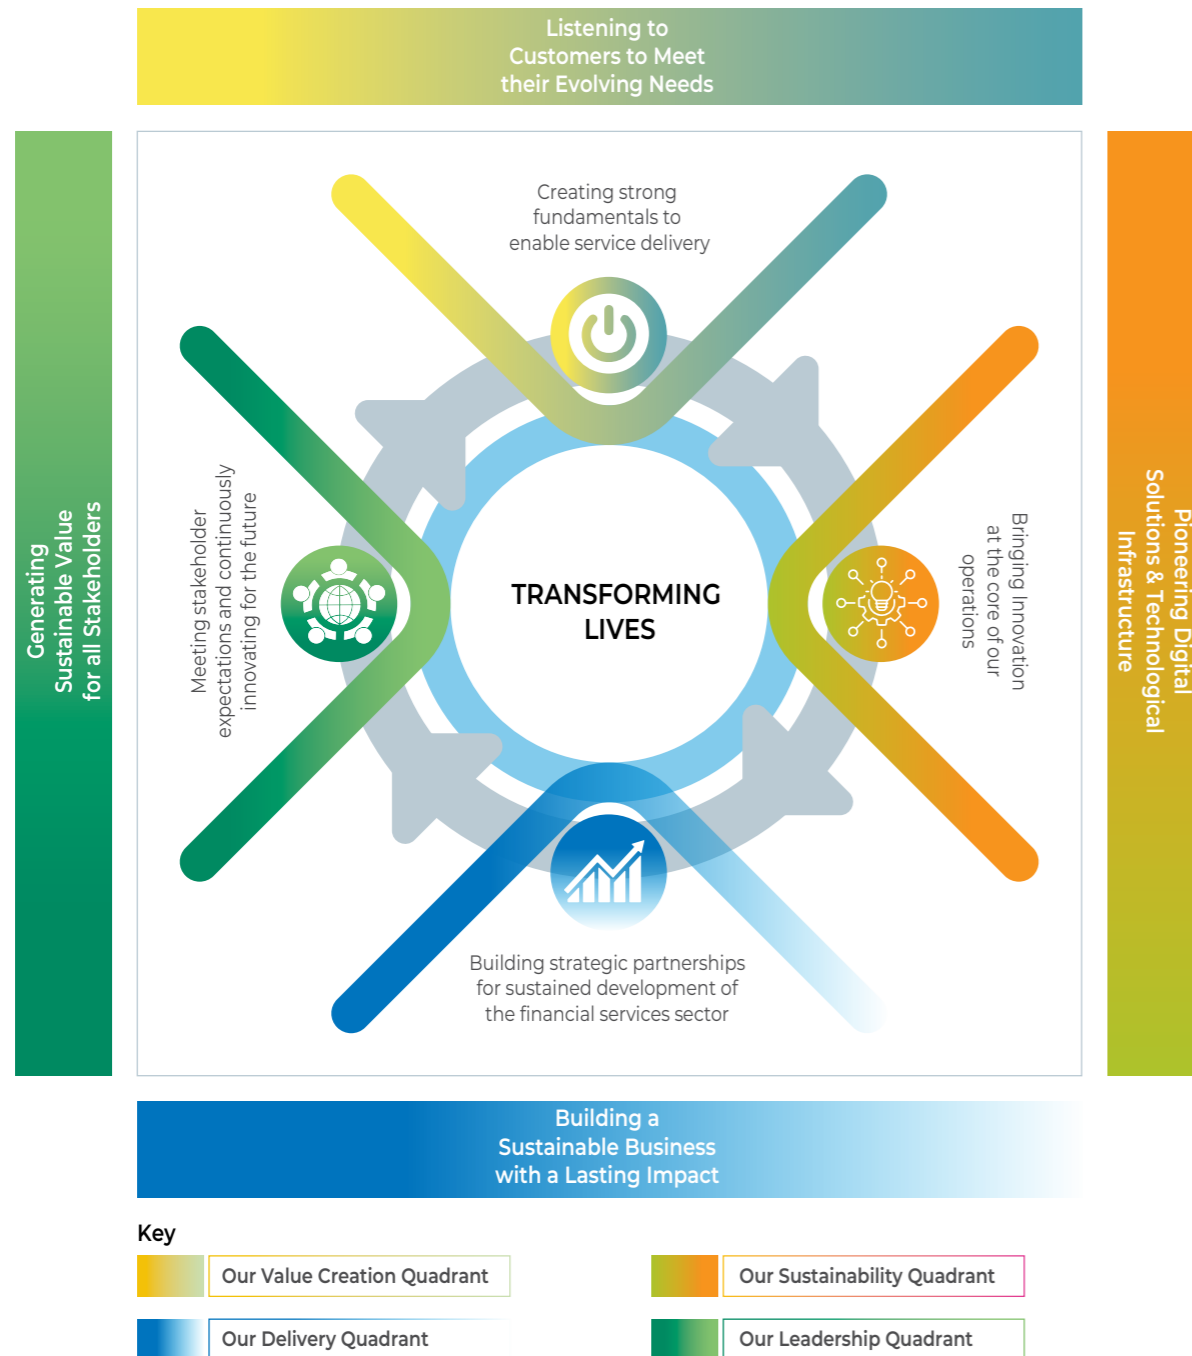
Listening to Customers to Meet their Evolving Needs

Generating Sustainable Value for all Stakeholders

Pioneering Digital Solutions & Technological Infrastructure

Creating strong fundamentals to enable service delivery

Meeting stakeholder expectations and continuously innovating for the future

TRANSFORMING LIVES

Bringing Innovation at the core of our operations

Building strategic partnerships for sustained development of the financial services sector

Building a Sustainable Business with a Lasting Impact

Key

Our Value Creation Quadrant

Our Sustainability Quadrant

Our Delivery Quadrant

Our Leadership Quadrant